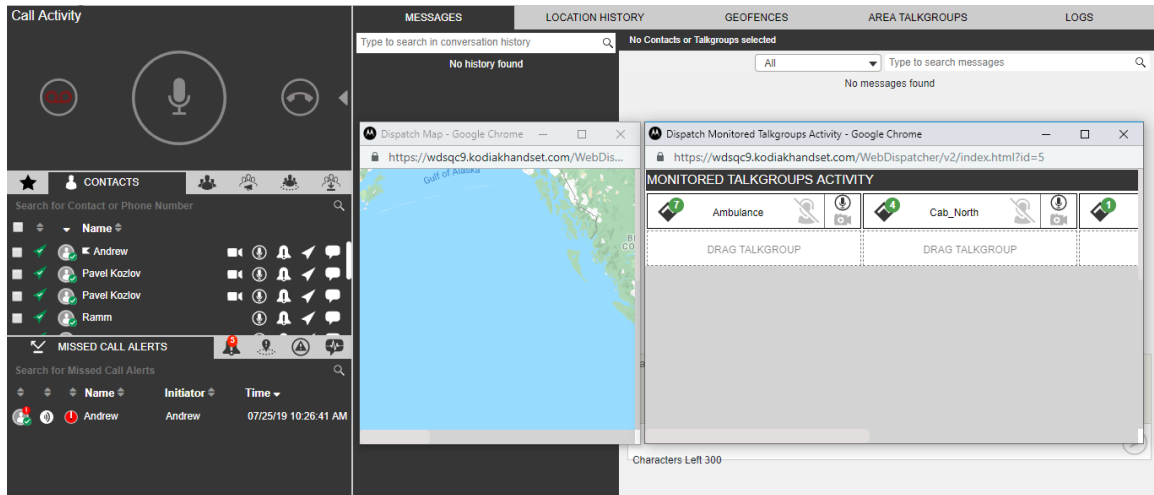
Call Activity

CONTACTS

Search for Contact or Phone Number

Name

Andrew

Pavel Kozlov

Pavel Kozlov

Ramm

MISSED CALL ALERTS

3

Search for Missed Call Alerts

Name

Initiator

Time

Andrew

Andrew

07/25/19 10:26:41 AM

MESSAGES

LOCATION HISTORY

GEOFENCES

AREA TALKGROUPS

LOGS

Type to search in conversation history

No history found

No Contacts or Talkgroups selected

All

Type to search messages

No messages found

Dispatch Map - Google Chrome

https://wdsqc9.kodiakhandset.com/WebDis...

Gulf of Alaska

Dispatch Monitored Talkgroups Activity - Google Chrome

https://wdsqc9.kodiakhandset.com/WebDispatcher/v2/index.html?id=5

MONITORED TALKGROUPS ACTIVITY

7

Ambulance

4

Cab_North

1

DRAG TALKGROUP

DRAG TALKGROUP

Characters Left 300